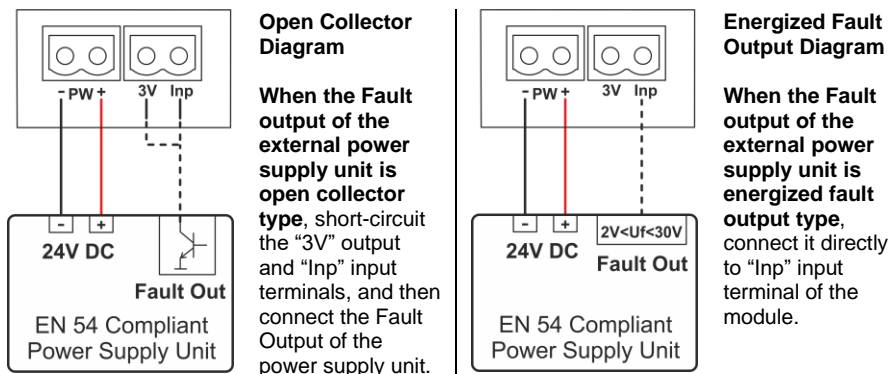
- PW +

3V Inp

-

+

24V DC

Fault Out

EN 54 Compliant Power Supply Unit

**Open Collector Diagram**

**When the Fault output of the external power supply unit is open collector type**, short-circuit the "3V" output and "Inp" input terminals, and then connect the Fault Output of the power supply unit.

- PW +

3V Inp

-

+

24V DC

2V<Uf<30V

Fault Out

EN 54 Compliant Power Supply Unit

**Energized Fault Output Diagram**

**When the Fault output of the external power supply unit is energized fault output type**, connect it directly to "Inp" input terminal of the module.